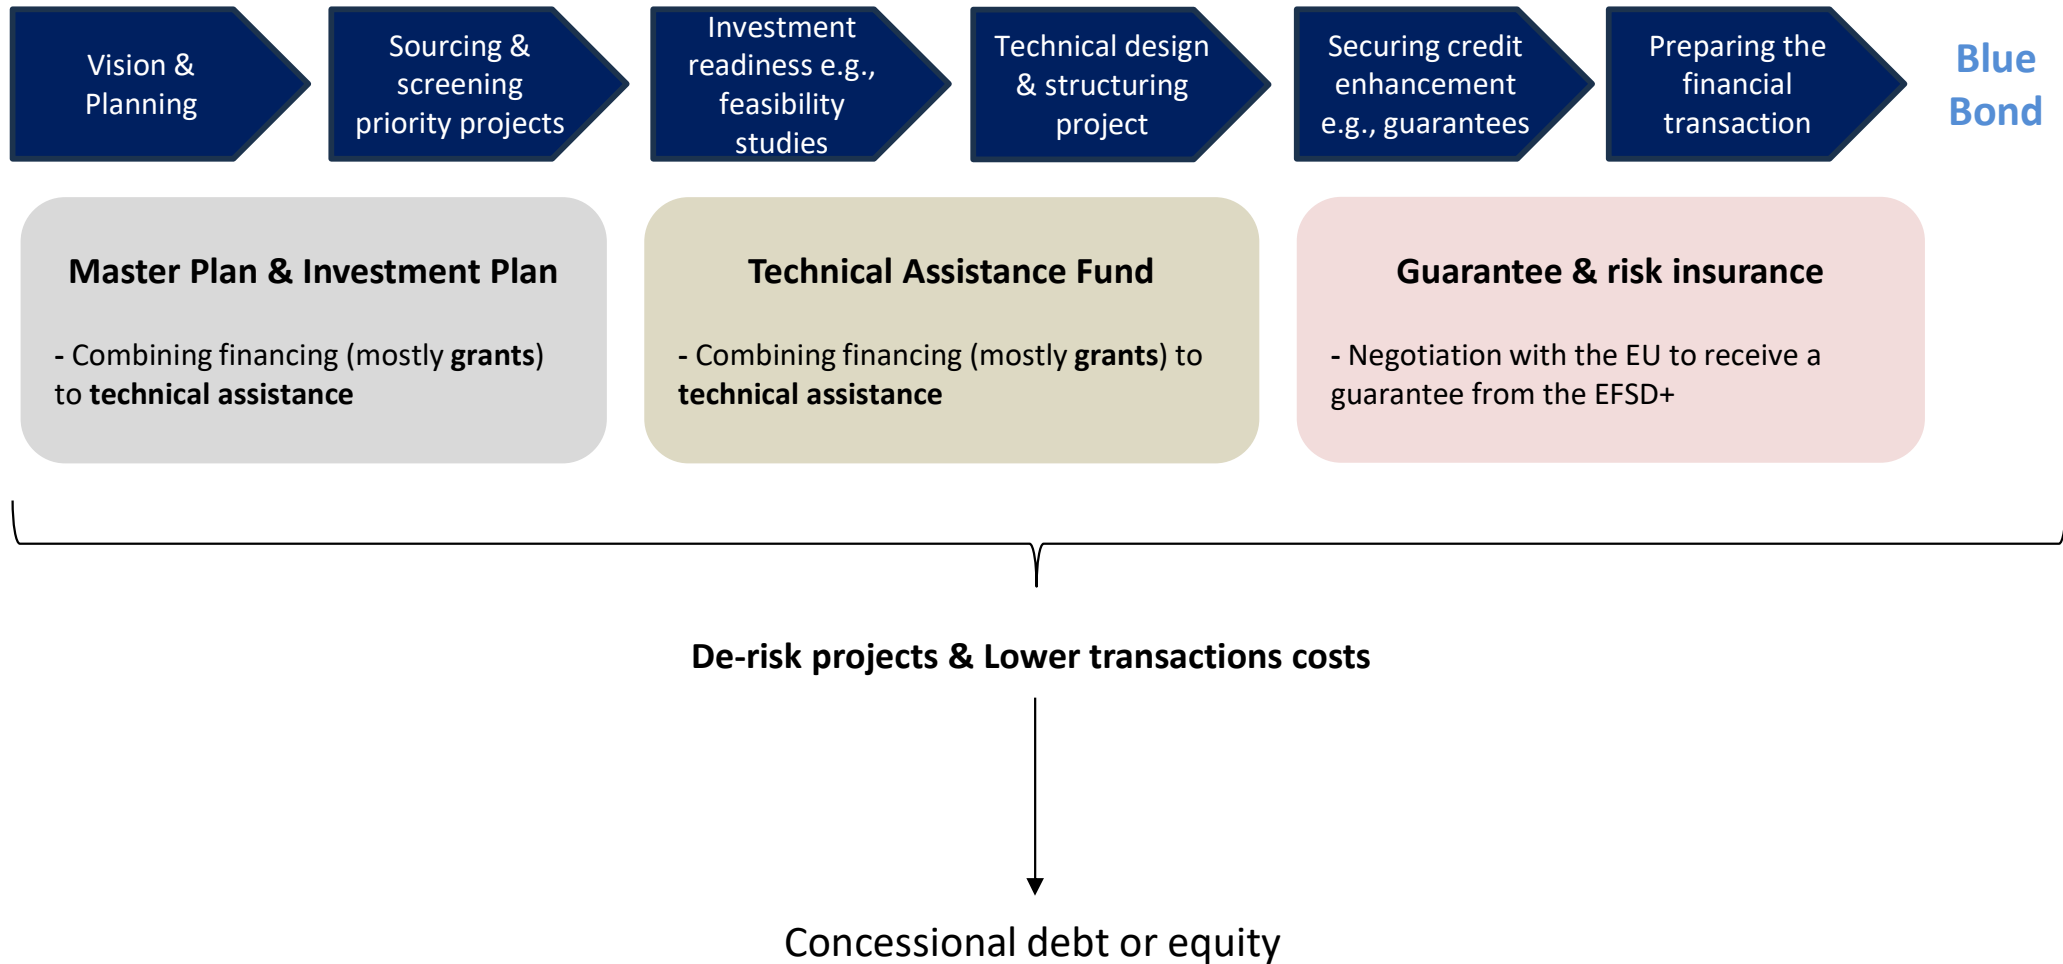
Vision & Planning

Sourcing & screening priority projects

Investment readiness e.g., feasibility studies

Technical design & structuring project

Securing credit enhancement e.g., guarantees

Preparing the financial transaction

Blue Bond

Master Plan & Investment Plan

- Combining financing (mostly **grants**) to **technical assistance**

Technical Assistance Fund

- Combining financing (mostly **grants**) to **technical assistance**

Guarantee & risk insurance

- Negotiation with the EU to receive a guarantee from the EFSD+

De-risk projects & Lower transactions costs

Concessional debt or equity